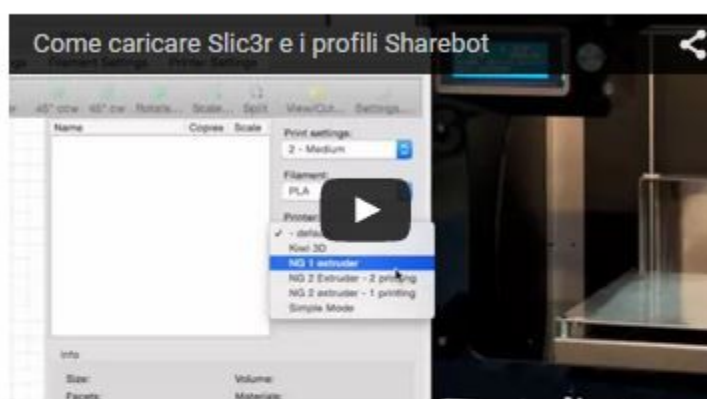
Come caricare Slic3r e i profili Sharebot

Filament Settings    Printer Settings

45° ccw    45° cw    Rotate...    Scale...    Split    View/Cut...    Settings...

Name    Copies    Scale

Print settings:
2 - Medium

Filament:
PLA

Printer:
✓ - defa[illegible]
Kiwi 3D
NG 1 extruder
NG 2 Extruder - 2 printing
NG 2 extruder - 1 printing
Simple Mode

Info
Size:    Volume:
Facets:    Materials: